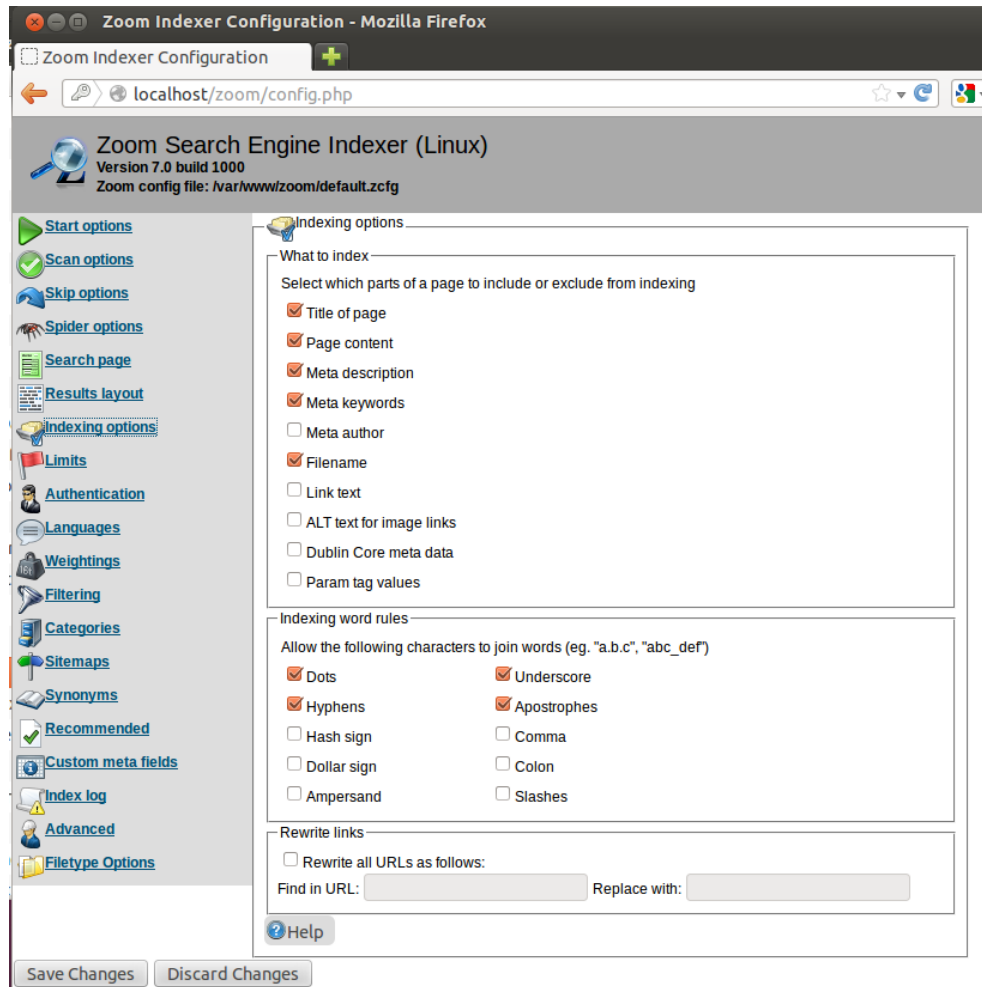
Zoom Indexer Configuration - Mozilla Firefox

Zoom Indexer Configuration

localhost/zoom/config.php

Zoom Search Engine Indexer (Linux)
Version 7.0 build 1000
Zoom config file: /var/www/zoom/default.zcfg

Start options
Scan options
Skip options
Spider options
Search page
Results layout
Indexing options
Limits
Authentication
Languages
Weightings
Filtering
Categories
Sitemaps
Synonyms
Recommended
Custom meta fields
Index log
Advanced
Filetype Options

Indexing options

What to index
Select which parts of a page to include or exclude from indexing
Title of page
Page content
Meta description
Meta keywords
Meta author
Filename
Link text
ALT text for image links
Dublin Core meta data
Param tag values

Indexing word rules
Allow the following characters to join words (eg. "a.b.c", "abc_def")
Dots
Underscore
Hyphens
Apostrophes
Hash sign
Comma
Dollar sign
Colon
Ampersand
Slashes

Rewrite links
Rewrite all URLs as follows:
Find in URL:
Replace with:

Help

Save Changes
Discard Changes